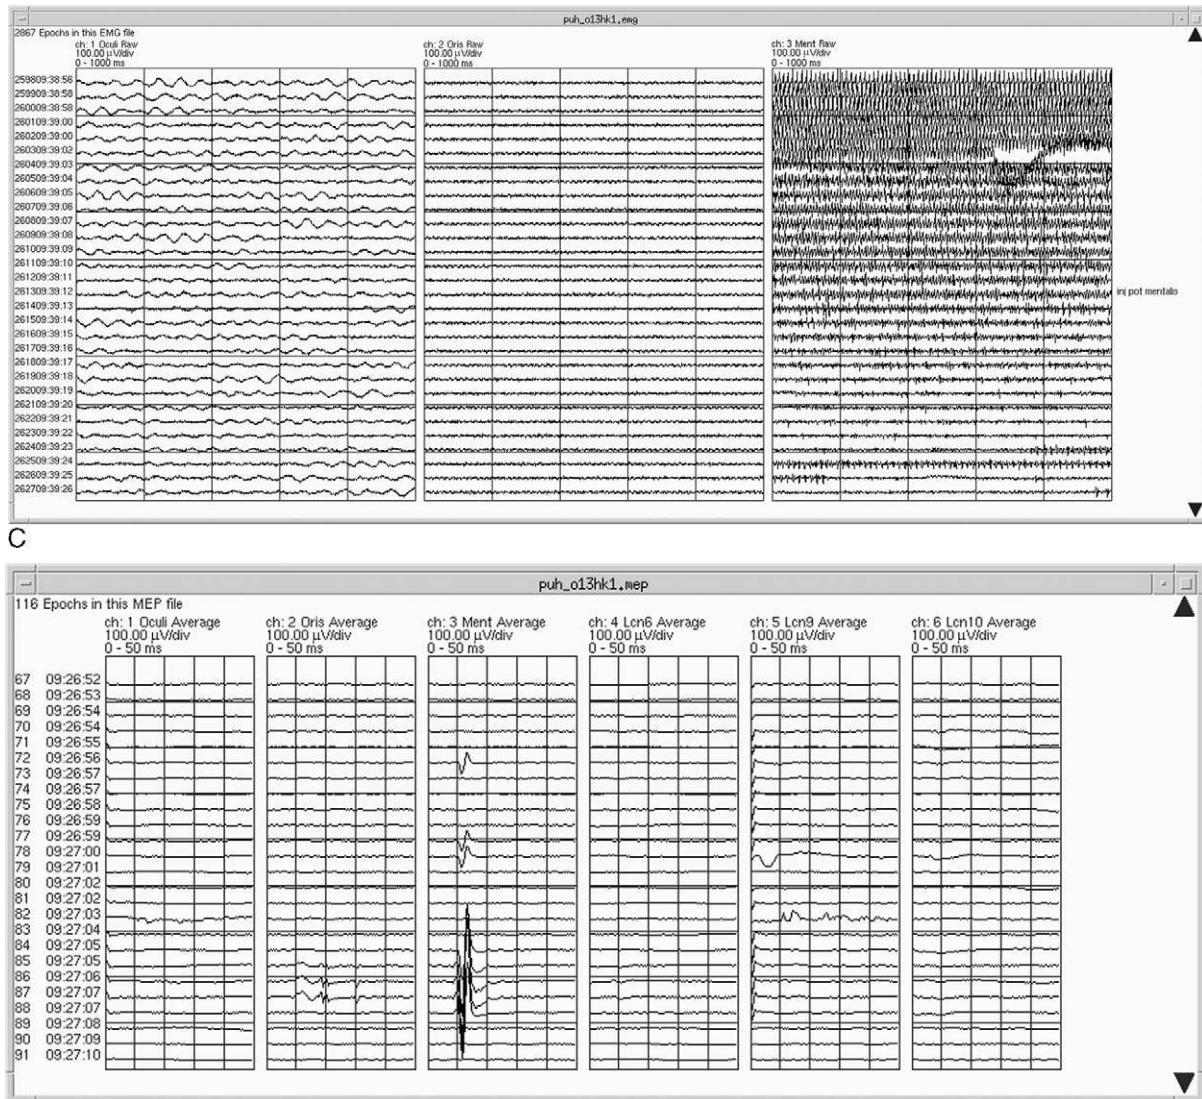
puh_o13hk1.emg

2867 Epochs in this EMG file

ch: 1 Oculi Raw
100.00 µV/div
0 - 1000 ms

ch: 2 Oris Raw
100.00 µV/div
0 - 1000 ms

ch: 3 Ment Raw
100.00 µV/div
0 - 1000 ms

259809:38:56
259909:38:58
260009:38:58
260109:39:00
260209:39:00
260309:39:02
260409:39:03
260509:39:04
260609:39:05
260709:39:06
260809:39:07
260909:39:08
261009:39:09
261109:39:10
261209:39:11
261309:39:12
261409:39:13
261509:39:14
261609:39:15
261709:39:16
261809:39:17
261909:39:18
262009:39:19
262109:39:20
262209:39:21
262309:39:22
262409:39:23
262509:39:24
262609:39:25
262709:39:26

inj pot mentalis

C

puh_o13hk1.mep

116 Epochs in this MEP file

ch: 1 Oculi Average
100.00 µV/div
0 - 50 ms

ch: 2 Oris Average
100.00 µV/div
0 - 50 ms

ch: 3 Ment Average
100.00 µV/div
0 - 50 ms

ch: 4 Lcn6 Average
100.00 µV/div
0 - 50 ms

ch: 5 Lcn9 Average
100.00 µV/div
0 - 50 ms

ch: 6 Lcn10 Average
100.00 µV/div
0 - 50 ms

67 09:26:52
68 09:26:53
69 09:26:54
70 09:26:54
71 09:26:55
72 09:26:56
73 09:26:57
74 09:26:57
75 09:26:58
76 09:26:59
77 09:26:59
78 09:27:00
79 09:27:01
80 09:27:02
81 09:27:02
82 09:27:03
83 09:27:04
84 09:27:05
85 09:27:05
86 09:27:06
87 09:27:07
88 09:27:07
89 09:27:08
90 09:27:09
91 09:27:10